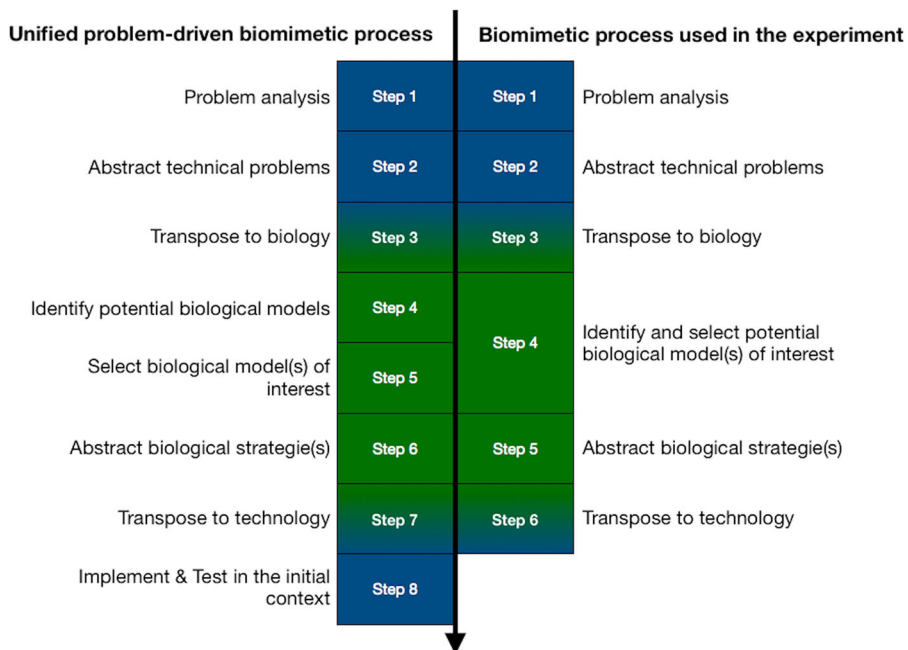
Unified problem-driven biomimetic process

Biomimetic process used in the experiment

| Unified problem-driven biomimetic process | | | Biomimetic process used in the experiment |
|---|---|---|---|
| Problem analysis | Step 1 | Step 1 | Problem analysis |
| Abstract technical problems | Step 2 | Step 2 | Abstract technical problems |
| Transpose to biology | Step 3 | Step 3 | Transpose to biology |
| Identify potential biological models | Step 4 | Step 4 | Identify and select potential biological model(s) of interest |
| Select biological model(s) of interest | Step 5 | | |
| Abstract biological strategie(s) | Step 6 | Step 5 | Abstract biological strategie(s) |
| Transpose to technology | Step 7 | Step 6 | Transpose to technology |
| Implement & Test in the initial context | Step 8 | | |